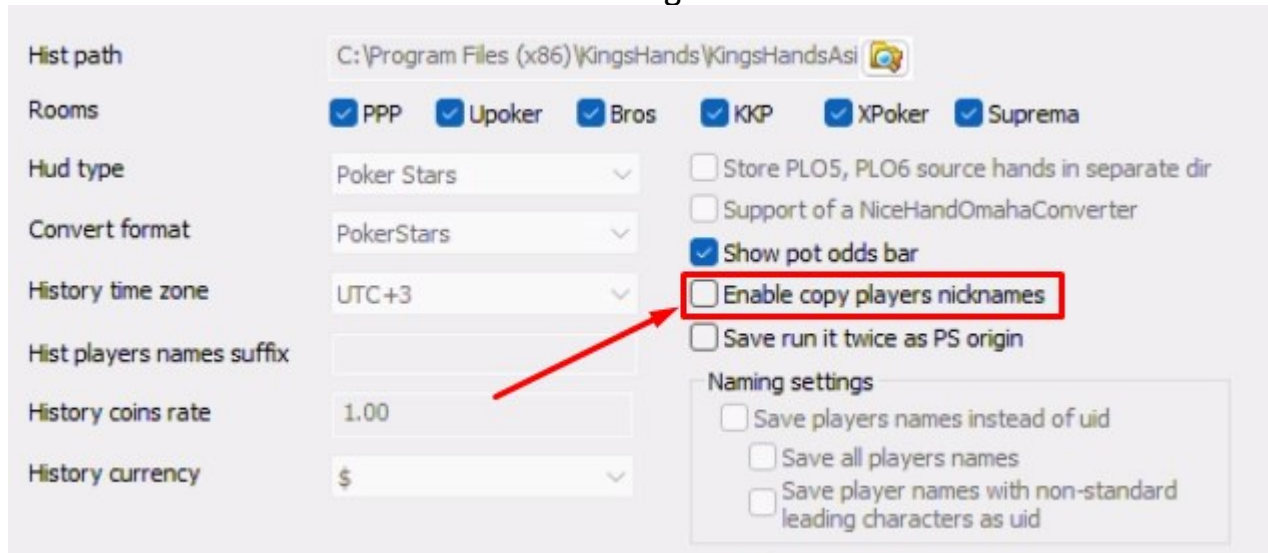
Hist path
C:\Program Files (x86)\KingsHands\KingsHandsAsi

Rooms
PPP
Upoker
Bros
KKP
XPoker
Suprema

Hud type
Poker Stars

Convert format
PokerStars

History time zone
UTC+3

Hist players names suffix

History coins rate
1.00

History currency
$

Store PLO5, PLO6 source hands in separate dir
Support of a NiceHandOmahaConverter
Show pot odds bar
Enable copy players nicknames
Save run it twice as PS origin

Naming settings
Save players names instead of uid
Save all players names
Save player names with non-standard leading characters as uid